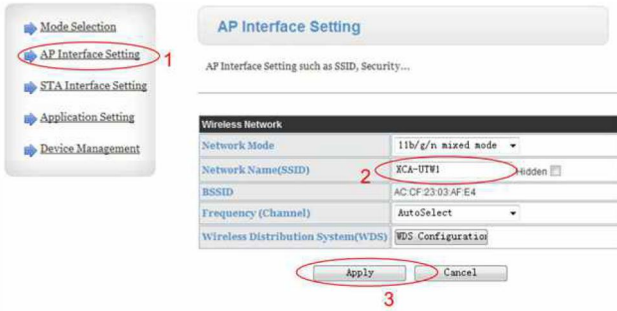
Mode Selection
AP Interface Setting
STA Interface Setting
Application Setting
Device Management

1

AP Interface Setting

AP Interface Setting such as SSID, Security...

| Wireless Network | |
|---|---|
| Network Mode | 11b/g/n mixed mode |
| Network Name(SSID) | XCA-UTW1 Hidden |
| BSSID | AC:CF:23:03:AF:E4 |
| Frequency (Channel) | AutoSelect |
| Wireless Distribution System(WDS) | WDS Configuratio |

2

Apply Cancel

3